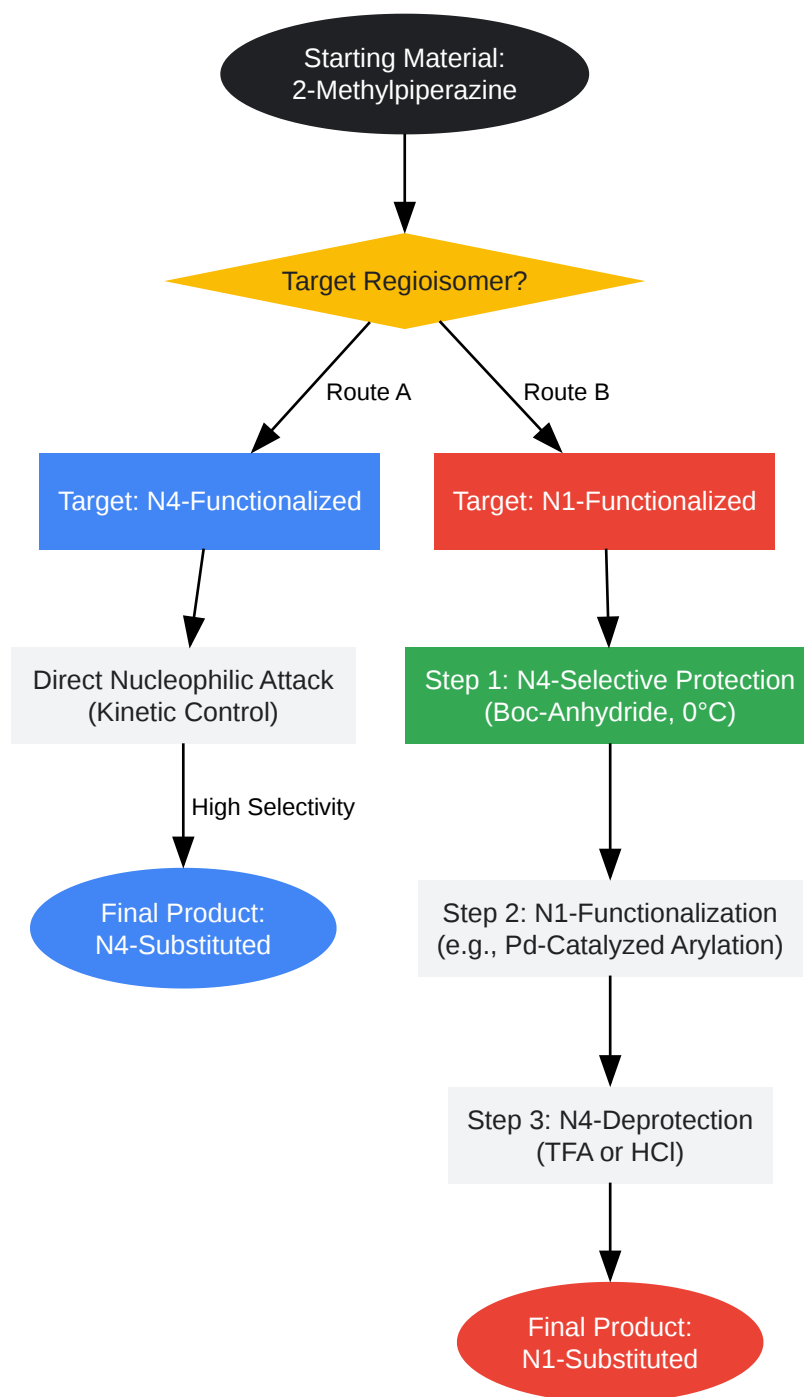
Starting Material:
2-Methylpiperazine

Target Regioisomer?

Route A

Route B

Target: N4-Functionalized

Target: N1-Functionalized

Direct Nucleophilic Attack
(Kinetic Control)

High Selectivity

Final Product:
N4-Substituted

Step 1: N4-Selective Protection
(Boc-Anhydride, 0°C)

Step 2: N1-Functionalization
(e.g., Pd-Catalyzed Arylation)

Step 3: N4-Deprotection
(TFA or HCl)

Final Product:
N1-Substituted